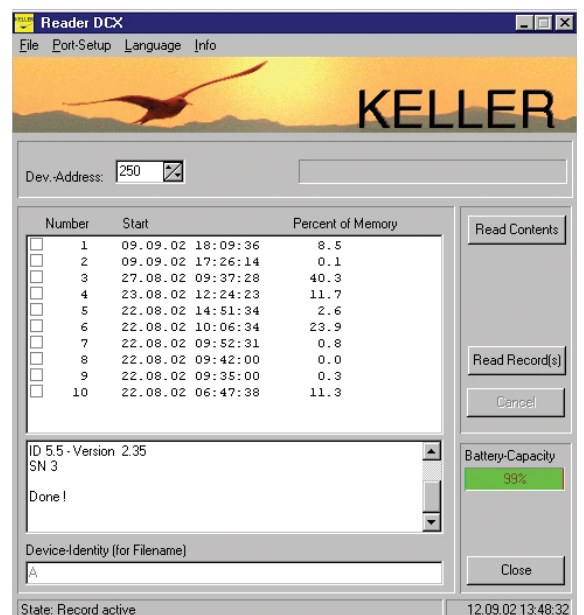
Reader DCX

File Port-Setup Language Info

KELLER

Dev.-Address: 250

| Number | Start | Percent of Memory |
|---|---|---|
| 1 | 09.09.02 18:09:36 | 8.5 |
| 2 | 09.09.02 17:26:14 | 0.1 |
| 3 | 27.08.02 09:37:28 | 40.3 |
| 4 | 23.08.02 12:24:23 | 11.7 |
| 5 | 22.08.02 14:51:34 | 2.6 |
| 6 | 22.08.02 10:06:34 | 23.9 |
| 7 | 22.08.02 09:52:31 | 0.8 |
| 8 | 22.08.02 09:42:00 | 0.0 |
| 9 | 22.08.02 09:35:00 | 0.3 |
| 10 | 22.08.02 06:47:38 | 11.3 |

Read Contents

Read Record(s)

Cancel

ID 5.5 - Version 2.35
SN 3

Done !

Battery-Capacity

99%

Device-Identity (for Filename)

A

Close

State: Record active

12.09.02 13:48:32